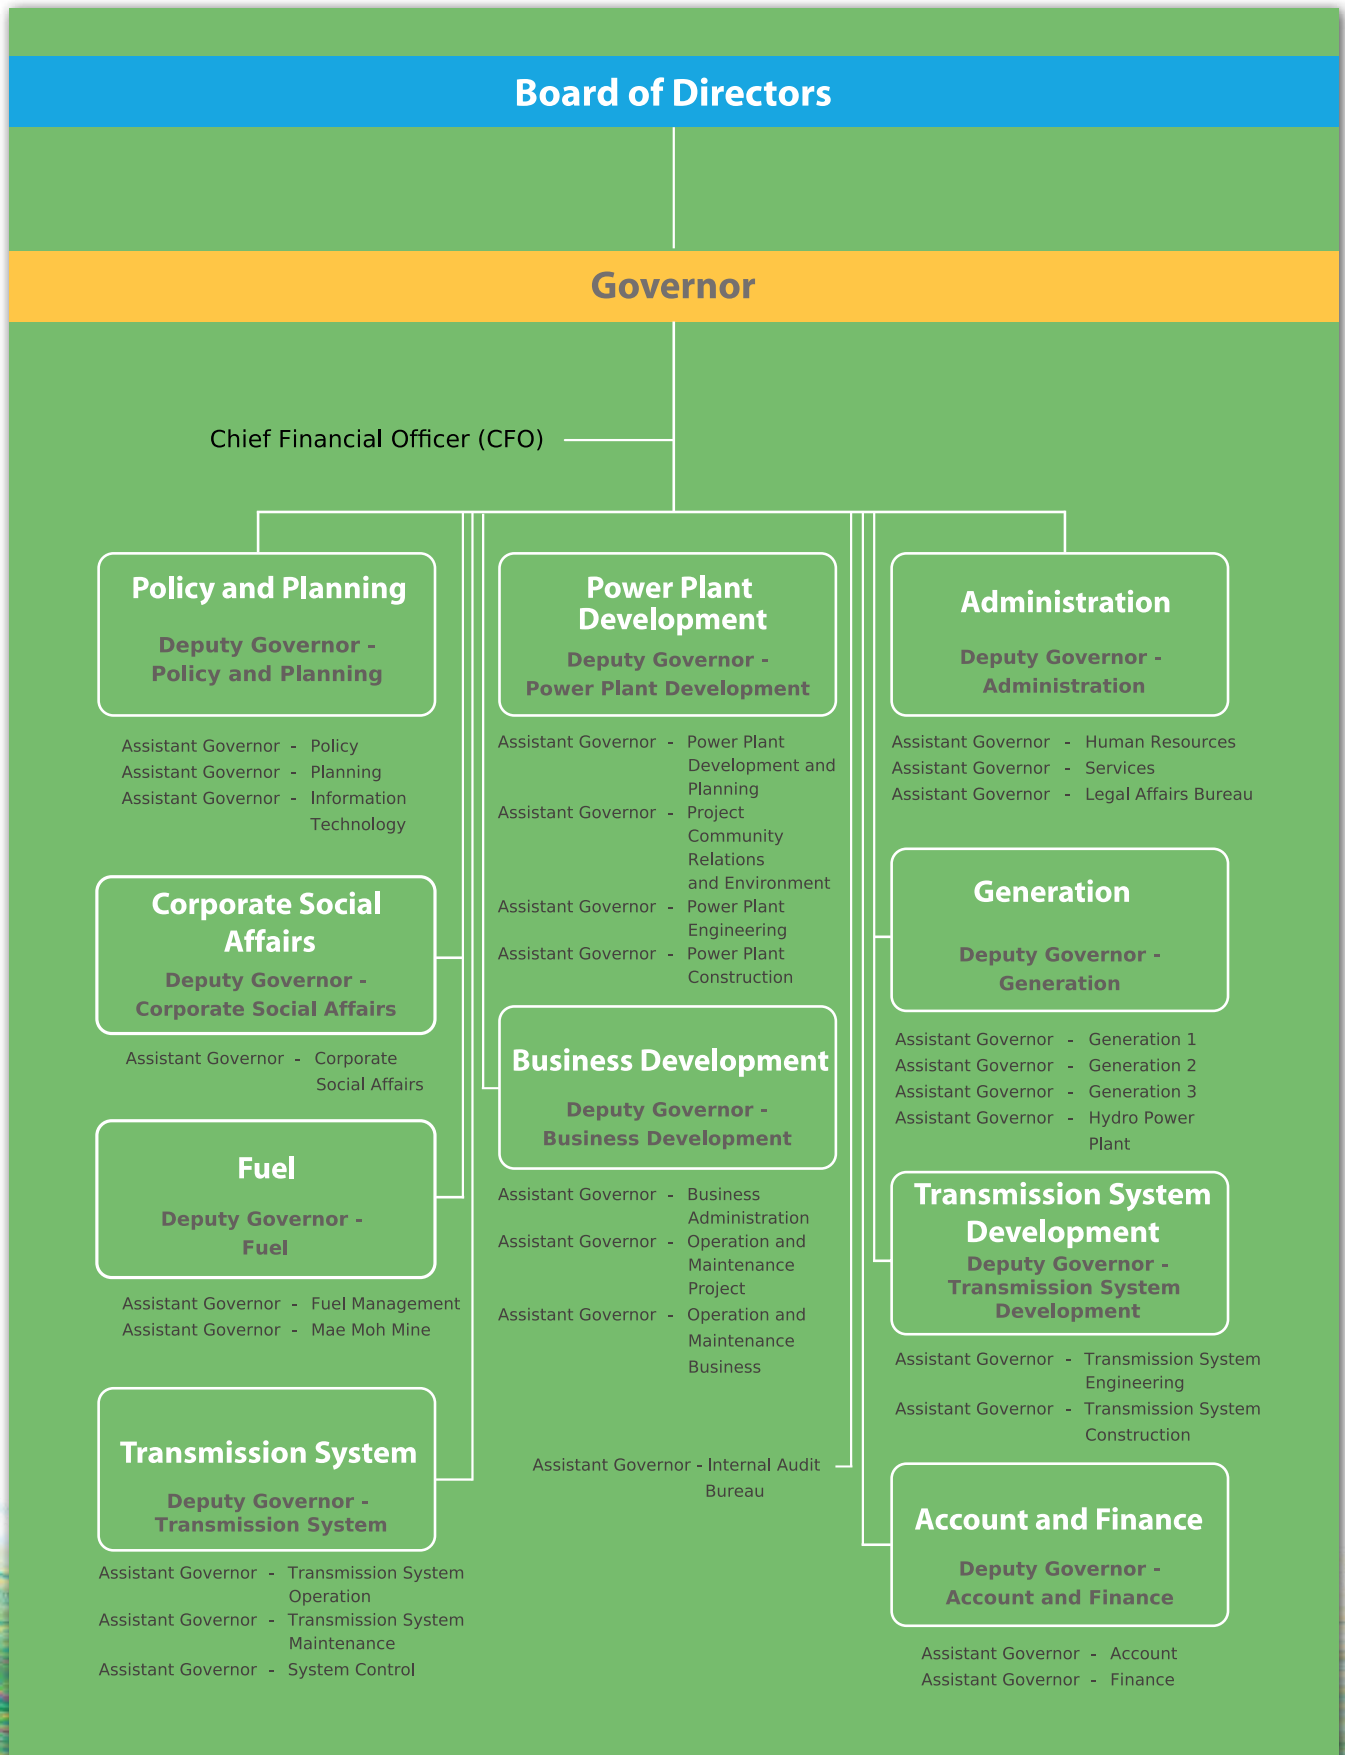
Board of Directors

Governor

Chief Financial Officer (CFO)

Policy and Planning

Deputy Governor - Policy and Planning

Assistant Governor - Policy
Assistant Governor - Planning
Assistant Governor - Information Technology

Corporate Social Affairs

Deputy Governor - Corporate Social Affairs

Assistant Governor - Corporate Social Affairs

Fuel

Deputy Governor - Fuel

Assistant Governor - Fuel Management
Assistant Governor - Mae Moh Mine

Transmission System

Deputy Governor - Transmission System

Assistant Governor - Transmission System Operation
Assistant Governor - Transmission System Maintenance
Assistant Governor - System Control

Power Plant Development

Deputy Governor - Power Plant Development

Assistant Governor - Power Plant Development and Planning
Assistant Governor - Project Community Relations and Environment
Assistant Governor - Power Plant Engineering
Assistant Governor - Power Plant Construction

Business Development

Deputy Governor - Business Development

Assistant Governor - Business Administration
Assistant Governor - Operation and Maintenance Project
Assistant Governor - Operation and Maintenance Business

Assistant Governor - Internal Audit Bureau

Administration

Deputy Governor - Administration

Assistant Governor - Human Resources
Assistant Governor - Services
Assistant Governor - Legal Affairs Bureau

Generation

Deputy Governor - Generation

Assistant Governor - Generation 1
Assistant Governor - Generation 2
Assistant Governor - Generation 3
Assistant Governor - Hydro Power Plant

Transmission System Development

Deputy Governor - Transmission System Development

Assistant Governor - Transmission System Engineering
Assistant Governor - Transmission System Construction

Account and Finance

Deputy Governor - Account and Finance

Assistant Governor - Account
Assistant Governor - Finance